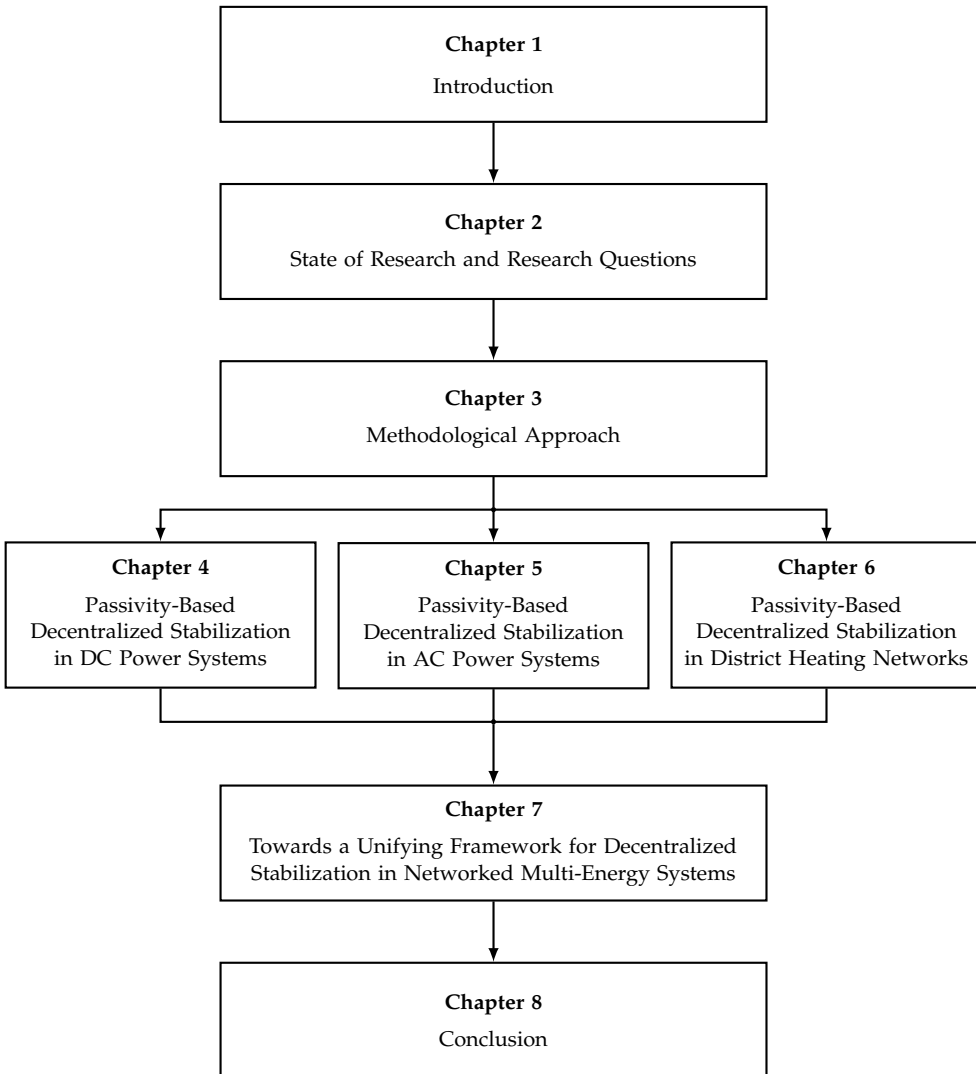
Chapter 1
Introduction

Chapter 2
State of Research and Research Questions

Chapter 3
Methodological Approach

Chapter 4
Passivity-Based Decentralized Stabilization in DC Power Systems

Chapter 5
Passivity-Based Decentralized Stabilization in AC Power Systems

Chapter 6
Passivity-Based Decentralized Stabilization in District Heating Networks

Chapter 7
Towards a Unifying Framework for Decentralized Stabilization in Networked Multi-Energy Systems

Chapter 8
Conclusion